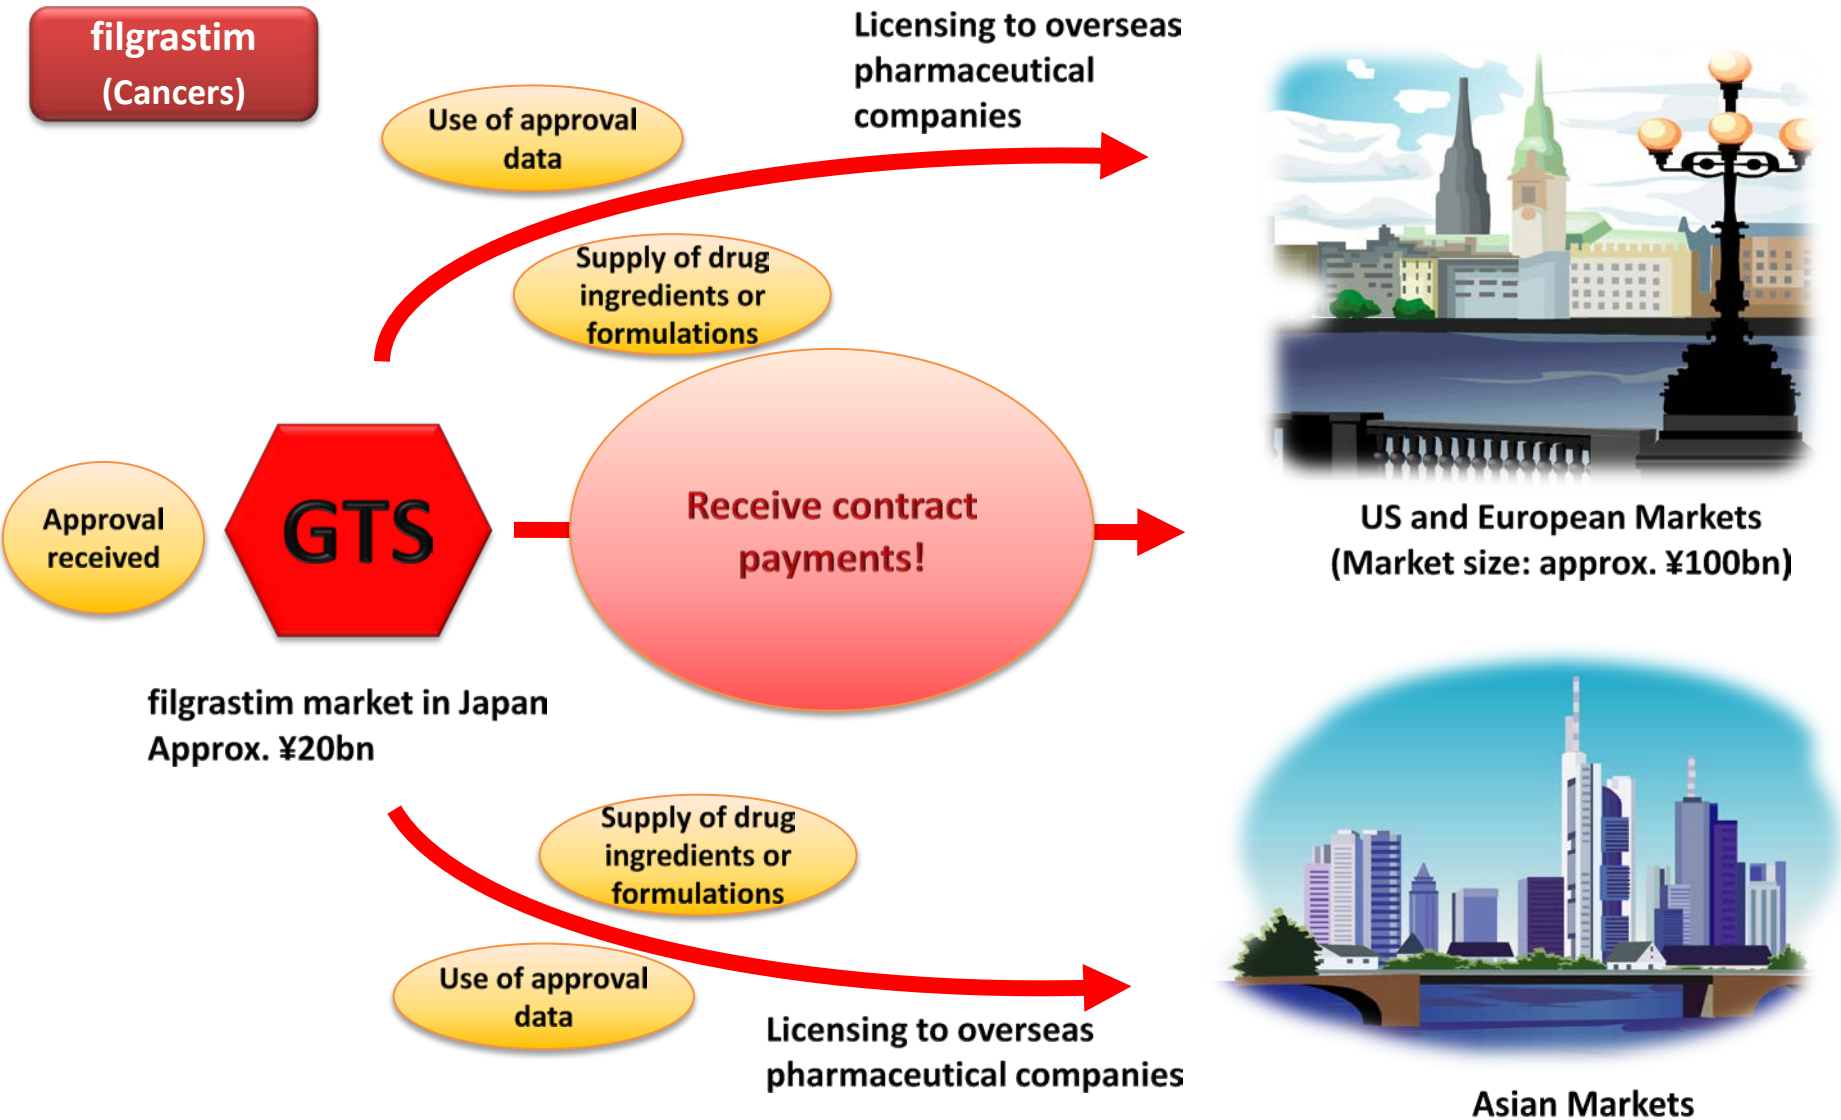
filgrastim
(Cancers)

Use of approval data

Licensing to overseas pharmaceutical companies

Supply of drug ingredients or formulations

Approval received

GTS

Receive contract payments!

US and European Markets
(Market size: approx. ¥100bn)

filgrastim market in Japan
Approx. ¥20bn

Supply of drug ingredients or formulations

Use of approval data

Licensing to overseas pharmaceutical companies

Asian Markets